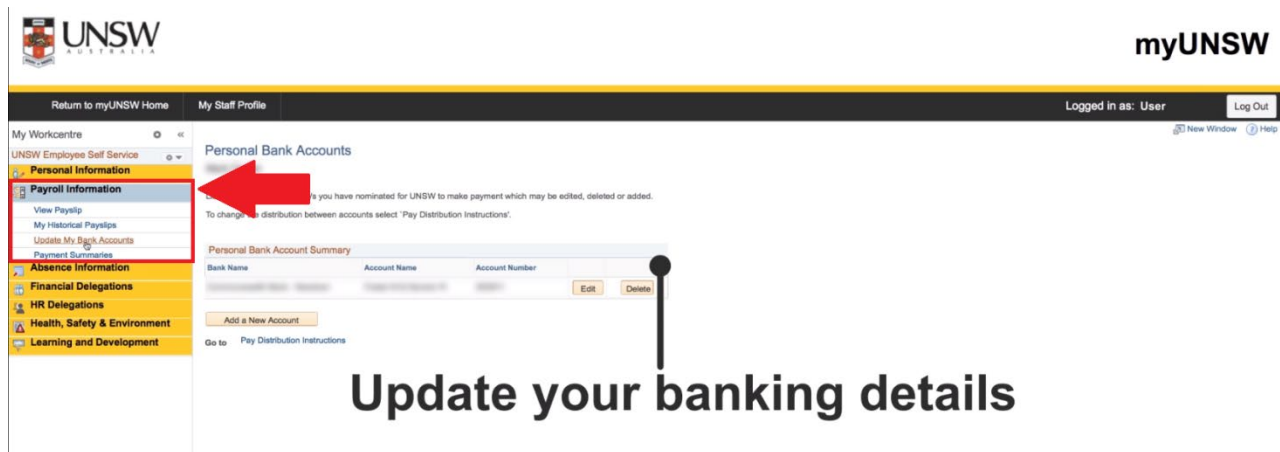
UNSW AUSTRALIA

myUNSW

Return to myUNSW Home | My Staff Profile | Logged in as: User | Log Out

My Workcentre

UNSW Employee Self Service

Personal Information

Payroll Information

View Payslip

My Historical Payslips

Update My Bank Accounts

Payment Summaries

Absence Information

Financial Delegations

HR Delegations

Health, Safety & Environment

Learning and Development

New Window | Help

Personal Bank Accounts

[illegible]

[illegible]'s you have nominated for UNSW to make payment which may be edited, deleted or added.

To change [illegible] distribution between accounts select 'Pay Distribution Instructions'.

Personal Bank Account Summary

| Bank Name | Account Name | Account Number | | |
|---|---|---|---|---|
| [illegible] | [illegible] | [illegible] | Edit | Delete |

Add a New Account

Go to Pay Distribution Instructions

Update your banking details